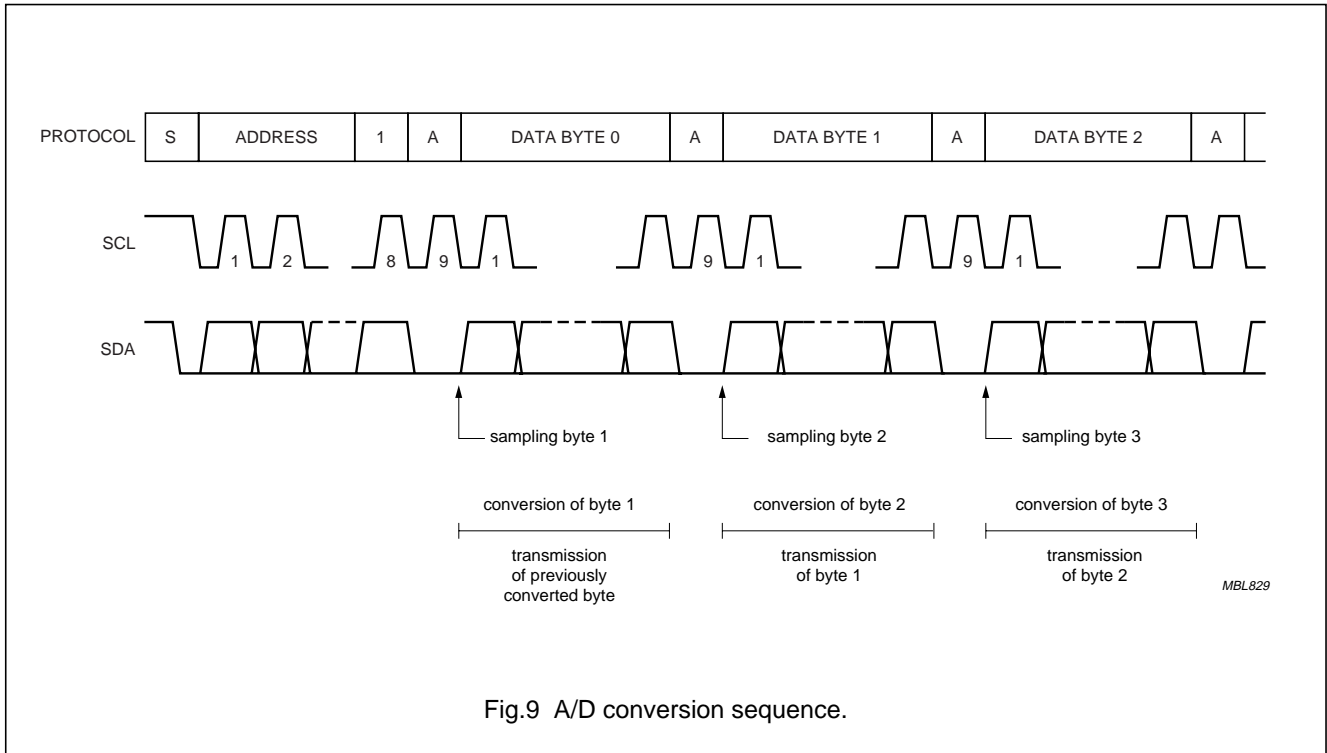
PROTOCOL

| S | ADDRESS | 1 | A | DATA BYTE 0 | A | DATA BYTE 1 | A | DATA BYTE 2 | A |
|---|---|---|---|---|---|---|---|---|---|

SCL

1 2 8 9 1 9 1 9 1

SDA

sampling byte 1

sampling byte 2

sampling byte 3

conversion of byte 1

transmission of previously converted byte

conversion of byte 2

transmission of byte 1

conversion of byte 3

transmission of byte 2

MBL829

Fig.9 A/D conversion sequence.